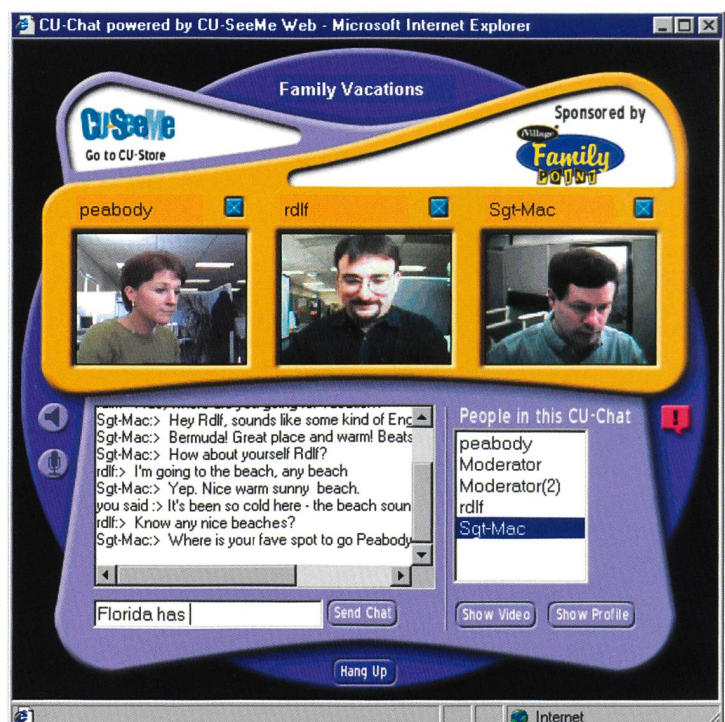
CU-Chat powered by CU-SeeMe Web - Microsoft Internet Explorer

Family Vacations

CU-SeeMe
Go to CU-Store

Sponsored by
iVillage Family POINT

peabody
rdlf
Sgt-Mac

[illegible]
Sgt-Mac:> Hey Rdlf, sounds like some kind of Enc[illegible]
Sgt-Mac:> Bermuda! Great place and warm! Beats
Sgt-Mac:> How about yourself Rdlf?
rdlf:> I'm going to the beach, any beach
Sgt-Mac:> Yep. Nice warm sunny beach.
you said :> It's been so cold here - the beach soun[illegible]
rdlf:> Know any nice beaches?
Sgt-Mac:> Where is your fave spot to go Peabody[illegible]

People in this CU-Chat
peabody
Moderator
Moderator(2)
rdlf
Sgt-Mac

Florida has

Send Chat
Show Video
Show Profile
Hang Up

Internet